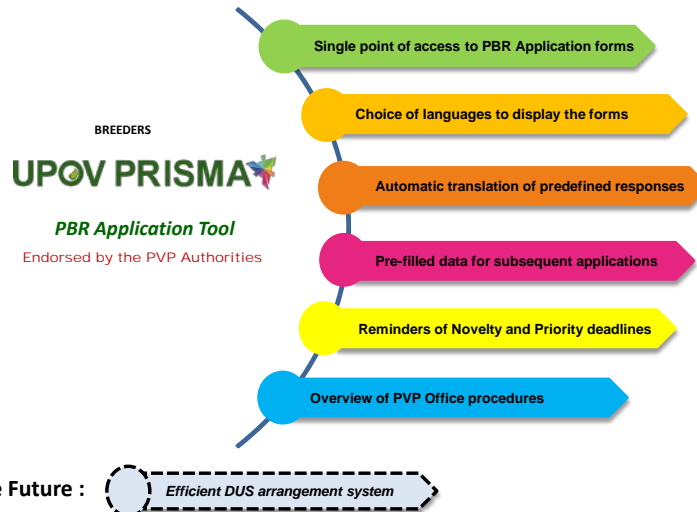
BREEDERS

UPOV PRISMA

PBR Application Tool

Endorsed by the PVP Authorities

Single point of access to PBR Application forms

Choice of languages to display the forms

Automatic translation of predefined responses

Pre-filled data for subsequent applications

Reminders of Novelty and Priority deadlines

Overview of PVP Office procedures

e Future :

Efficient DUS arrangement system